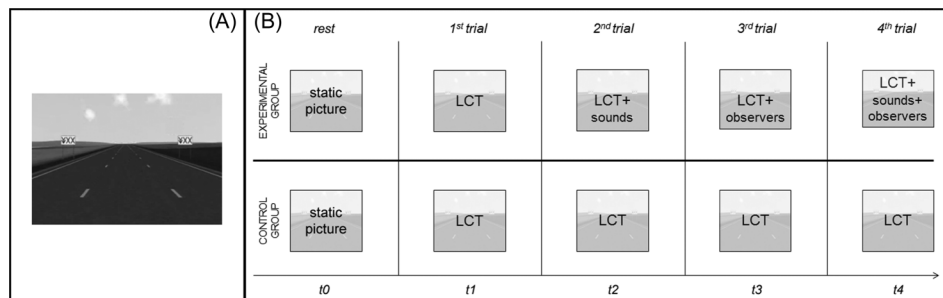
(A)

(B)

| | rest | 1$^{st}$ trial | 2$^{nd}$ trial | 3$^{rd}$ trial | 4$^{th}$ trial |
|---|---|---|---|---|---|
| EXPERIMENTAL GROUP | static picture | LCT | LCT+ sounds | LCT+ observers | LCT+ sounds+ observers |
| CONTROL GROUP | static picture | LCT | LCT | LCT | LCT |
| | t0 | t1 | t2 | t3 | t4 |